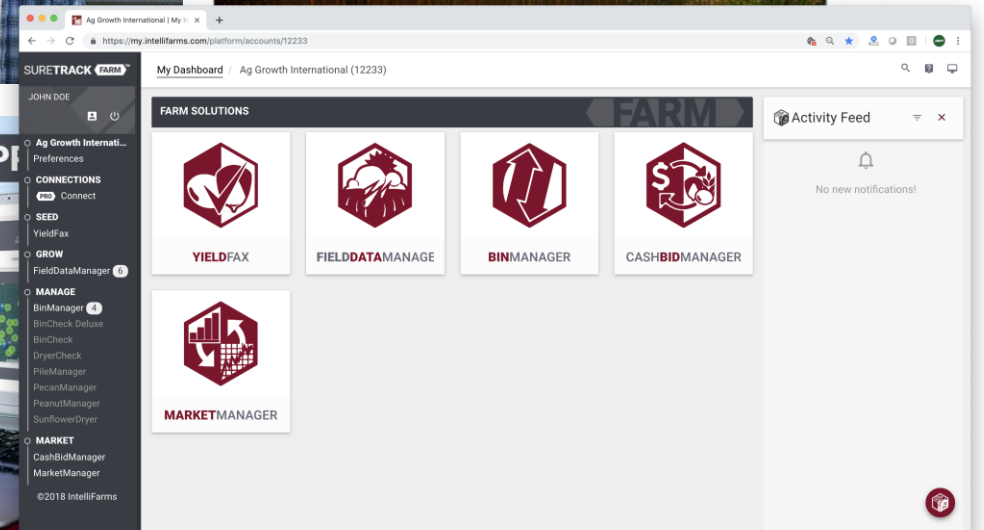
Ag Growth International | My I

https://my.intellifarms.com/platform/accounts/12233

SURETRACK FARM

JOHN DOE

Ag Growth Internati...
Preferences

CONNECTIONS
PRO Connect

SEED
YieldFax

GROW
FieldDataManager 6

MANAGE
BinManager 4
BinCheck Deluxe
BinCheck
DryerCheck
PileManager
PecanManager
PeanutManager
SunflowerDryer

MARKET
CashBidManager
MarketManager

©2018 IntelliFarms

My Dashboard / Ag Growth International (12233)

FARM SOLUTIONS

FARM

YIELDFAX

FIELDDATAMANAGE

BINMANAGER

CASHBIDMANAGER

MARKETMANAGER

Activity Feed

No new notifications!